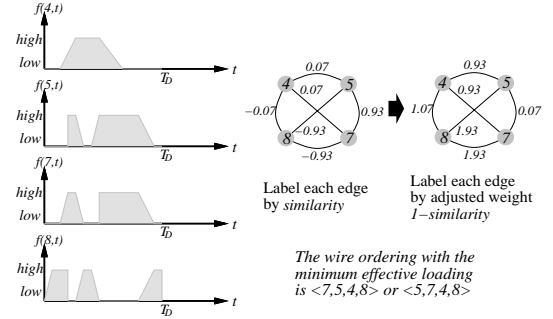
$f(4,t)$
high
low
$T_D$
$t$

$f(5,t)$
high
low
$T_D$
$t$

$f(7,t)$
high
low
$T_D$
$t$

$f(8,t)$
high
low
$T_D$
$t$

0.07
4
5
−0.07
0.07
0.93
8
−0.93
7
−0.93

Label each edge by *similarity*

0.93
4
5
1.07
0.93
0.07
8
1.93
7
1.93

Label each edge by adjusted weight *1−similarity*

*The wire ordering with the minimum effective loading is <7,5,4,8> or <5,7,4,8>*